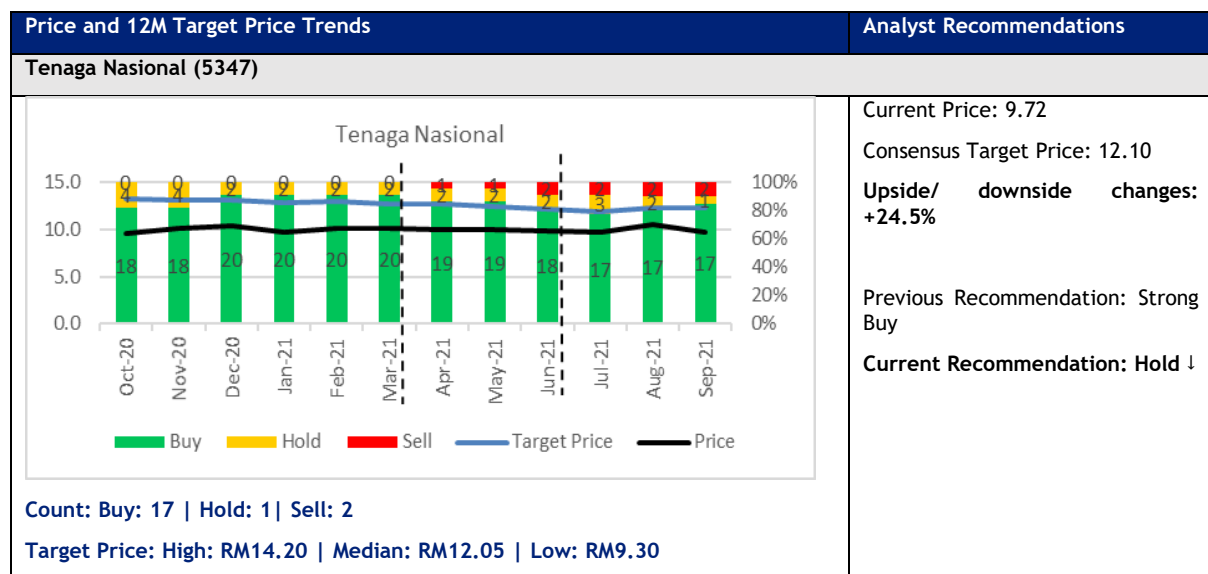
| Price and 12M Target Price Trends | Analyst Recommendations |
|---|---|
| Tenaga Nasional (5347) | |

Tenaga Nasional

15.0
10.0
5.0
0.0

100%
80%
60%
40%
20%
0%

0 0 0 0 0 0 1 1 2 2 2 2
2 4 2 2 2 2 2 2 2 3 2 1
18 18 20 20 20 20 19 19 18 17 17 17

Oct-20 Nov-20 Dec-20 Jan-21 Feb-21 Mar-21 Apr-21 May-21 Jun-21 Jul-21 Aug-21 Sep-21

Buy Hold Sell Target Price Price

Count: Buy: 17 | Hold: 1| Sell: 2

Target Price: High: RM14.20 | Median: RM12.05 | Low: RM9.30

Current Price: 9.72

Consensus Target Price: 12.10

**Upside/ downside changes: +24.5%**

Previous Recommendation: Strong Buy

**Current Recommendation: Hold ↓**